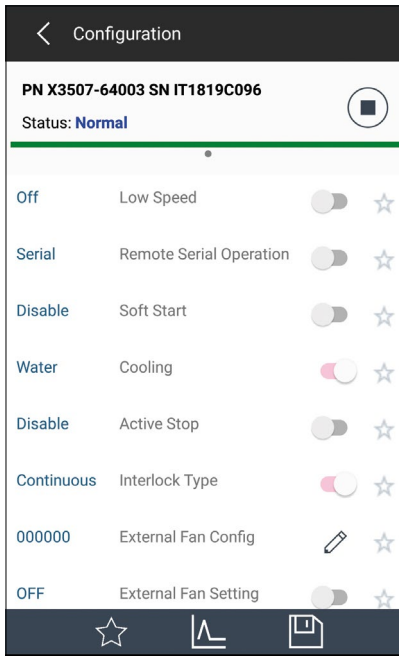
Configuration

PN X3507-64003 SN IT1819C096

Status: Normal

| | |
|---|---|
| Off | Low Speed |
| Serial | Remote Serial Operation |
| Disable | Soft Start |
| Water | Cooling |
| Disable | Active Stop |
| Continuous | Interlock Type |
| 000000 | External Fan Config |
| OFF | External Fan Setting |